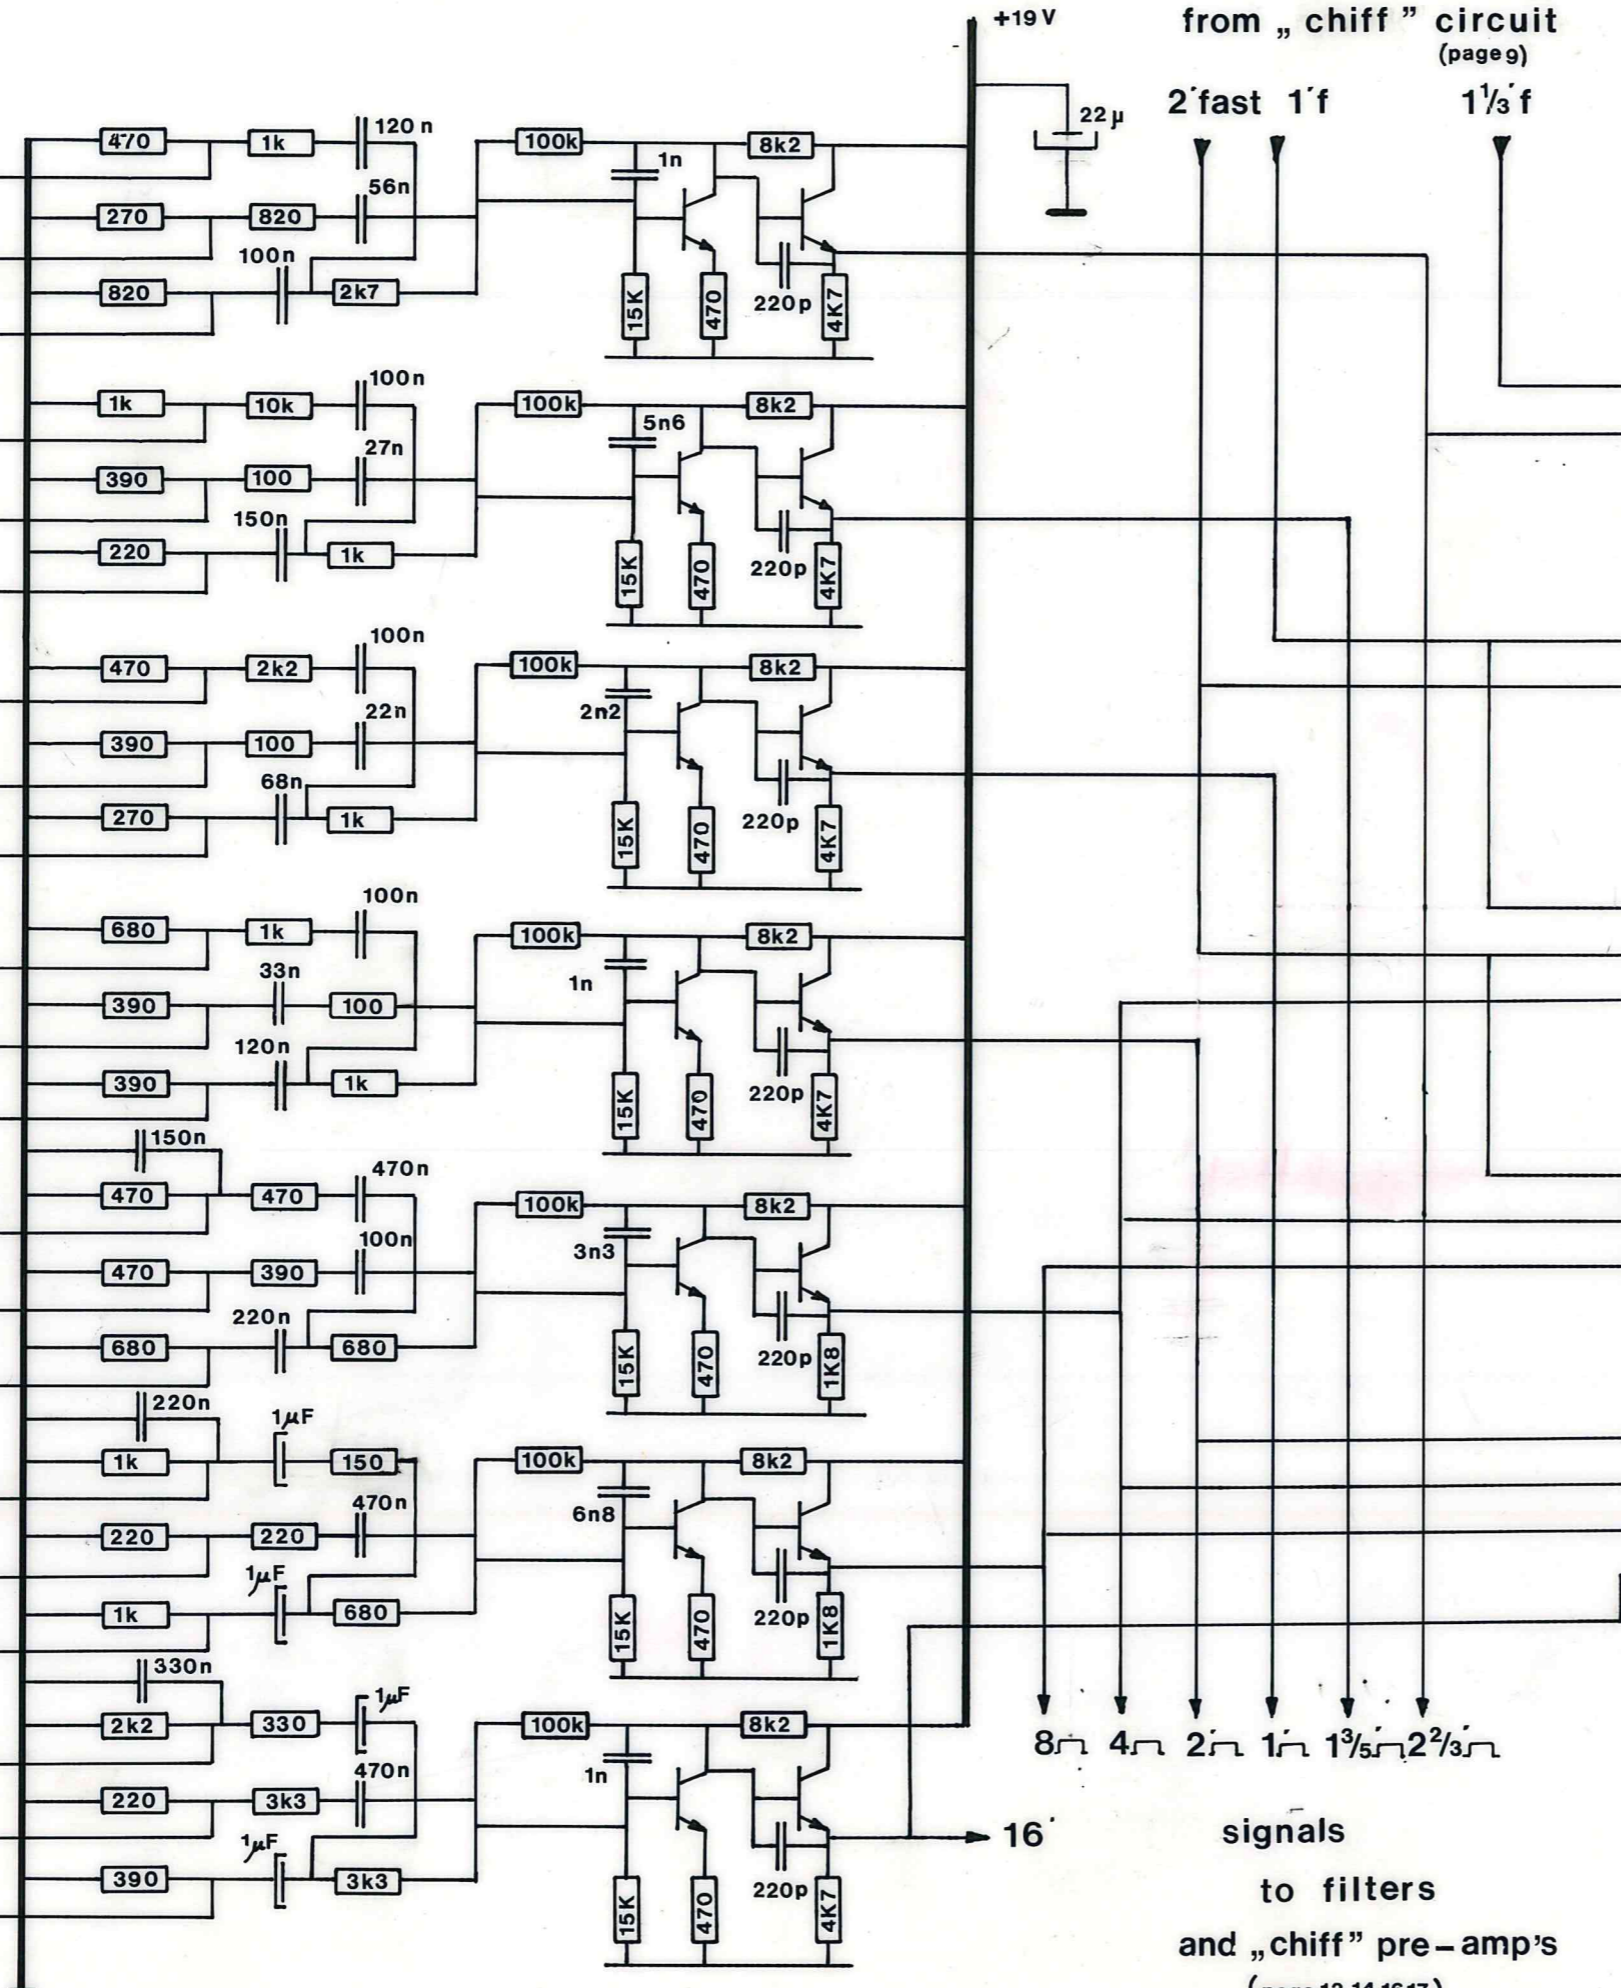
+19V

from „ chiff " circuit
(page 9)

2'fast 1'f 1⅓'f

22µ

470 1k 120n
270 820 56n
100n
820 2k7
100k 1n 8k2
15K 470 220p 4K7

1k 10k 100n
390 100 27n
150n
220 1k
100k 5n6 8k2
15K 470 220p 4K7

470 2k2 100n
390 100 22n
68n
270 1k
100k 2n2 8k2
15K 470 220p 4K7

680 1k 100n
33n
390 100
120n
390 1k
100k 1n 8k2
15K 470 220p 4K7

150n
470 470 470n
470 390 100n
220n
680 680
100k 3n3 8k2
15K 470 220p 1K8

220n
1µF
1k 150
220 220 470n
1µF
1k 680
100k 6n8 8k2
15K 470 220p 1K8

330n
2k2 330 1µF
220 3k3 470n
1µF
390 3k3
100k 1n 8k2
15K 470 220p 4K7

16'

8' 4' 2' 1' 1⅗' 2⅔'

signals
to filters
and „chiff" pre-amp's
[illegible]